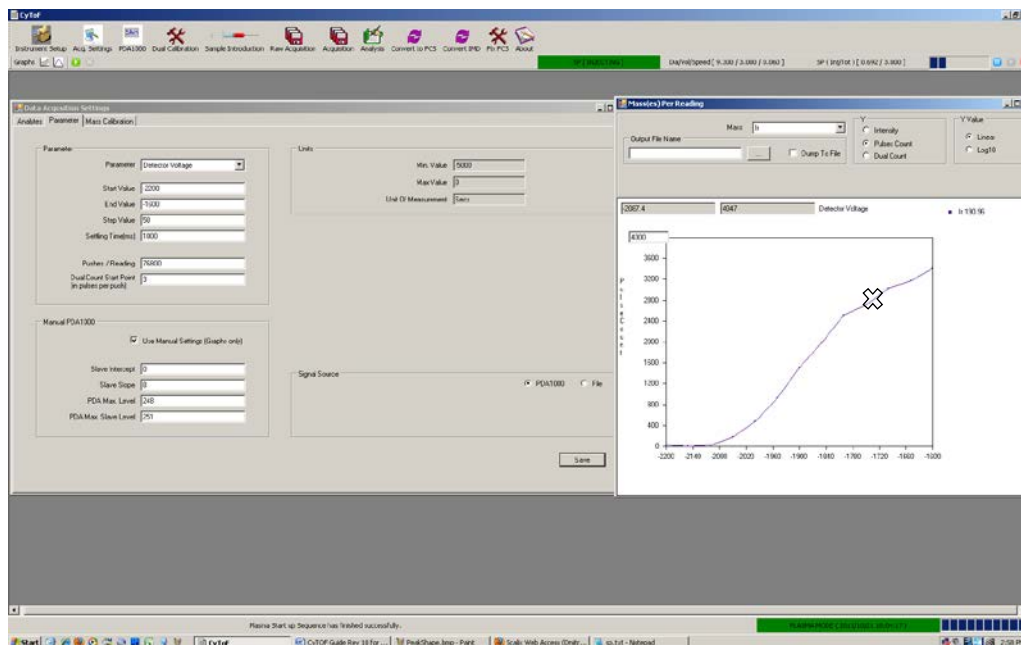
CyTof

Instrument Setup Acq. Settings PDA1000 Dual Calibration Sample Introduction Raw Acquisition Acquisition Analysis Convert to FCS Convert IMD Fix FCS About

Graphs

SP [ BUSY ]

Da/Vol/Speed [ 3.300 / 3.000 / 3.000 ]

SP [ Ing/Tot ] [ 0.692 / 3.000 ]

Data Acquisition Settings

Analytes Parameter Mass Calibration

Parameter

Parameter Detector Voltage

Start Value -2200

End Value -1600

Step Value 50

Settling Time(ms) 1000

Pushes / Reading 76800

Dual Count Start Point (in pulses per push) 3

Limits

Min. Value 5000

Max Value 0

Unit Of Measurement Secs

Manual PDA1000

Use Manual Settings (Graphs only)

Slave Intercept 0

Slave Slope 0

PDA Max. Level 248

PDA Max. Slave Level 251

Signal Source

PDA1000 File

Save

Mass(es) Per Reading

Mass Ir

Output File Name

...

Dump To File

Y

Intensity

Pulses Count

Dual Count

Y Value

Linear

Log10

-2067.4

4047

Detector Voltage

Ir 130.96

4000

3600

3200

2800

2400

2000

1600

1200

800

400

0

P u l s e s C o u n t

-2200 -2140 -2080 -2020 -1960 -1900 -1840 -1780 -1720 -1660 -1600

Plasma Start up Sequence has finished successfully.

PLASMA MODE CONTINUOUS

Start CyTof CyTOF Guide Rev 10 for... PeakShape.bmp - Paint Scalix Web Access (Omitr... ss.txt - Notepad 2:58 P